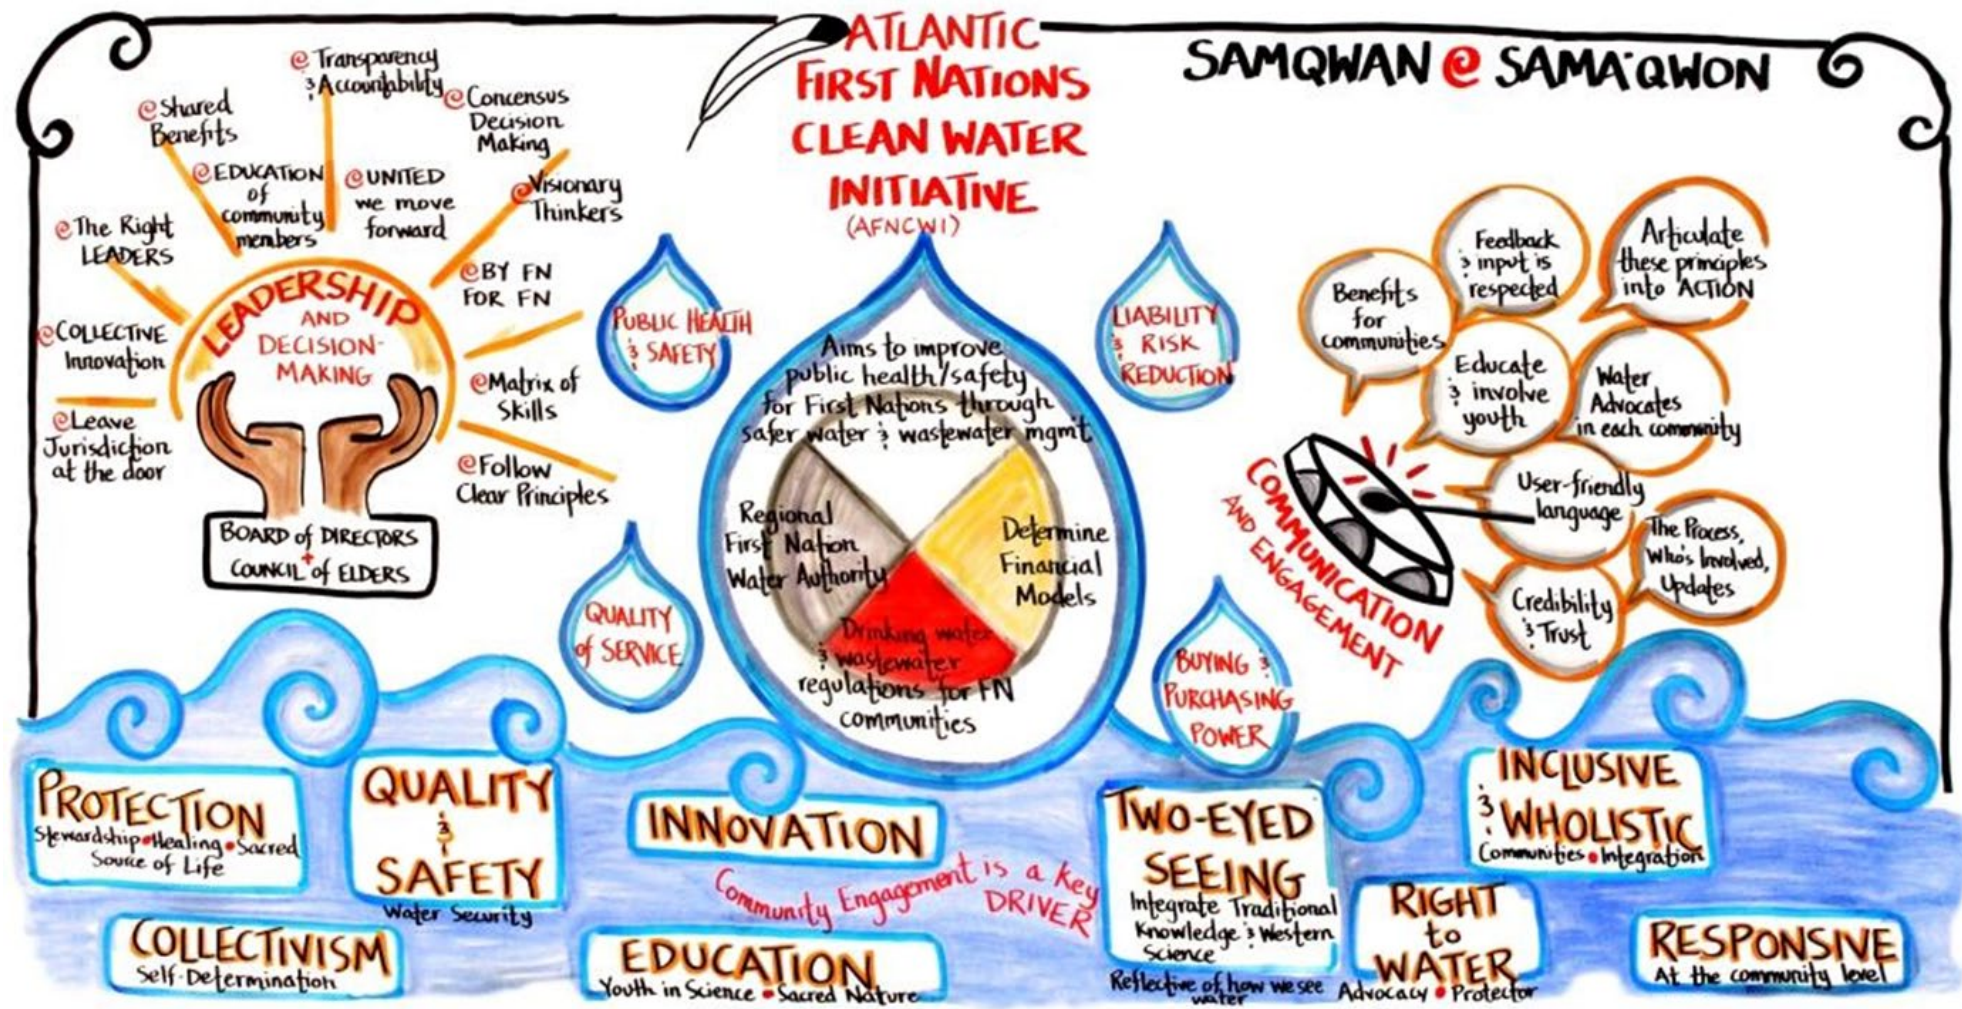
ATLANTIC FIRST NATIONS CLEAN WATER INITIATIVE
(AFNCWI)

SAMQWAN @ SAMA'QWON

@Transparency ¾ Accountability

@Shared Benefits

@Concensus Decision Making

@EDUCATION of community members

@UNITED we move forward

@Visionary Thinkers

@The Right LEADERS

@BY FN FOR FN

@COLLECTIVE Innovation

LEADERSHIP AND DECISION-MAKING

@Matrix of Skills

@Leave Jurisdiction at the door

@Follow Clear Principles

BOARD of DIRECTORS + COUNCIL of ELDERS

PUBLIC HEALTH ¾ SAFETY

Aims to improve public health/safety for First Nations through safer water ¾ wastewater mgmt.

Regional First Nation Water Authority

Determine Financial Models

Drinking water ¾ wastewater regulations for FN communities

LIABILITY ¾ RISK REDUCTION

QUALITY of SERVICE

BUYING ¾ PURCHASING POWER

Benefits for communities

Feedback ¾ input is respected

Articulate these principles into ACTION

Educate ¾ involve youth

Water Advocates in each community

COMMUNICATION AND ENGAGEMENT

User-friendly language

The Process, Who's Involved, Updates

Credibility ¾ Trust

PROTECTION
Stewardship • Healing • Sacred Source of Life

QUALITY ¾ SAFETY
Water Security

INNOVATION

Community Engagement is a key DRIVER

TWO-EYED SEEING
Integrate Traditional Knowledge ¾ Western Science
Reflective of how we see water

INCLUSIVE ¾ WHOLISTIC
Communities • Integration

COLLECTIVISM
Self-Determination

EDUCATION
Youth in Science • Sacred Nature

RIGHT to WATER
Advocacy • Protector

RESPONSIVE
At the community level